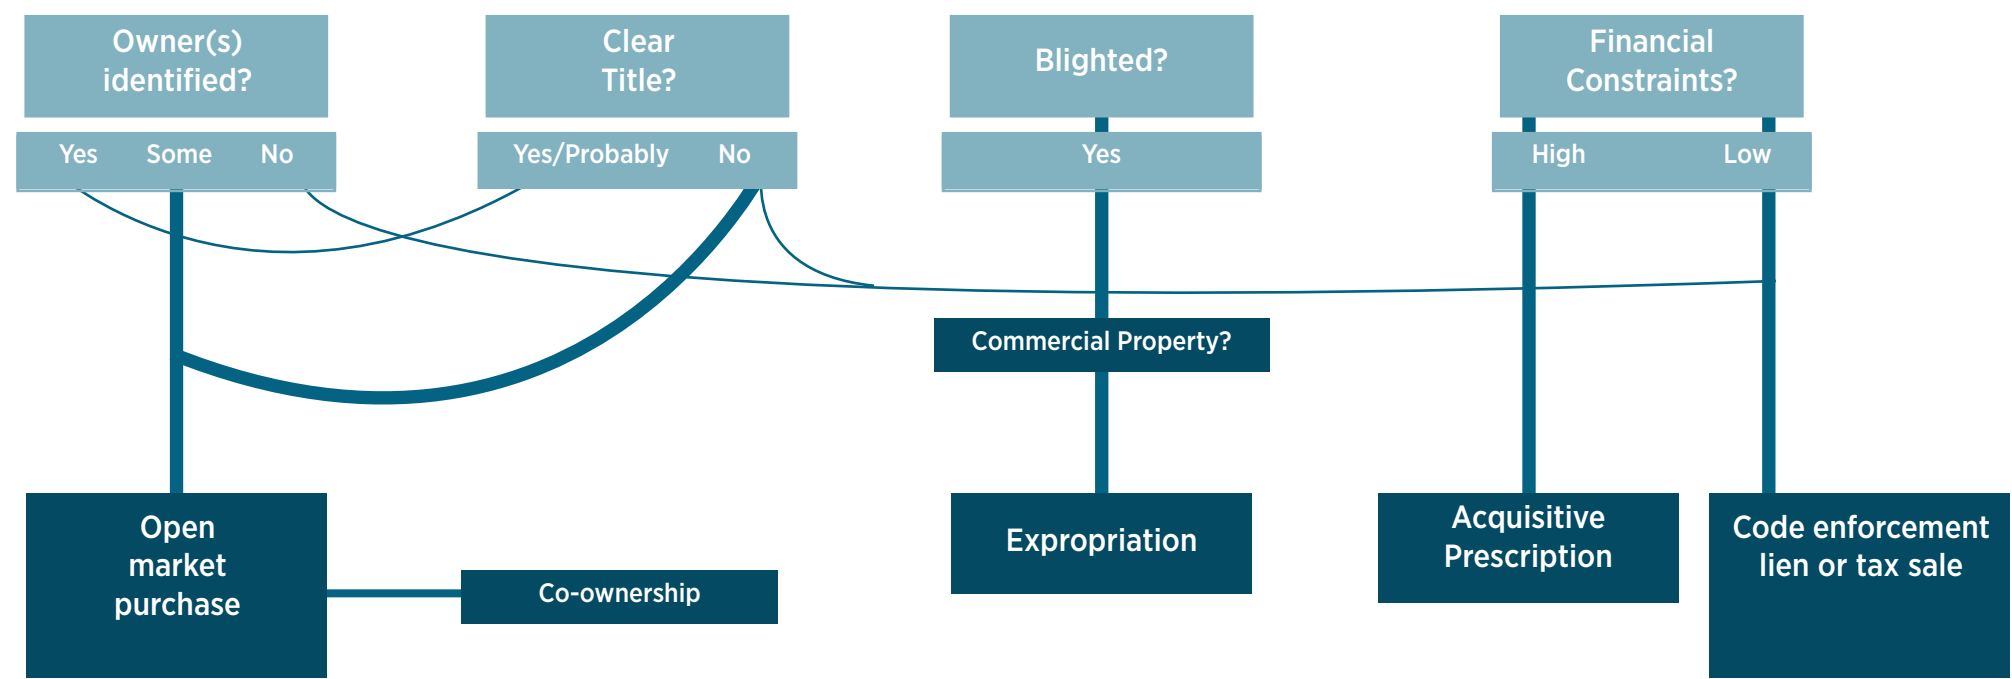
Owner(s) identified?

Yes Some No

Clear Title?

Yes/Probably No

Blighted?

Yes

Financial Constraints?

High Low

Commercial Property?

Open market purchase

Co-ownership

Expropriation

Acquisitive Prescription

Code enforcement lien or tax sale